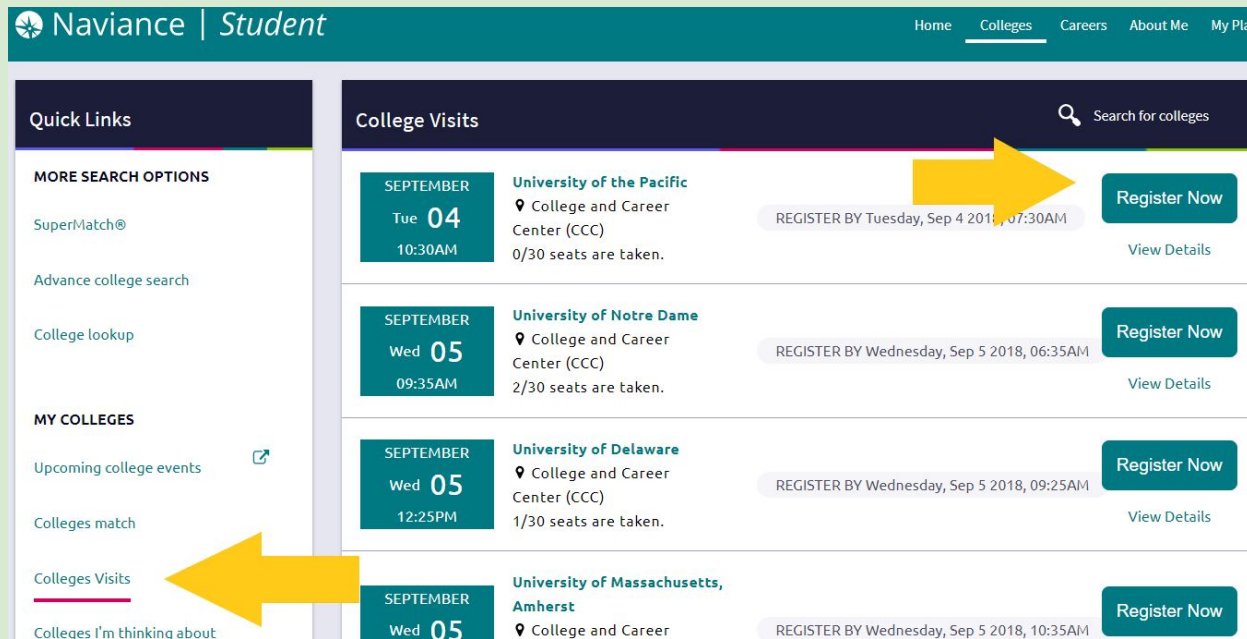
Naviance | Student

Home Colleges Careers About Me My Pla

Quick Links

MORE SEARCH OPTIONS

SuperMatch®

Advance college search

College lookup

MY COLLEGES

Upcoming college events

Colleges match

Colleges Visits

Colleges I'm thinking about

College Visits

Search for colleges

SEPTEMBER
Tue 04
10:30AM

University of the Pacific
College and Career Center (CCC)
0/30 seats are taken.

REGISTER BY Tuesday, Sep 4 201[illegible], 07:30AM

Register Now

View Details

SEPTEMBER
Wed 05
09:35AM

University of Notre Dame
College and Career Center (CCC)
2/30 seats are taken.

REGISTER BY Wednesday, Sep 5 2018, 06:35AM

Register Now

View Details

SEPTEMBER
Wed 05
12:25PM

University of Delaware
College and Career Center (CCC)
1/30 seats are taken.

REGISTER BY Wednesday, Sep 5 2018, 09:25AM

Register Now

View Details

SEPTEMBER
Wed 05

University of Massachusetts, Amherst
College and Career

REGISTER BY Wednesday, Sep 5 2018, 10:35AM

Register Now